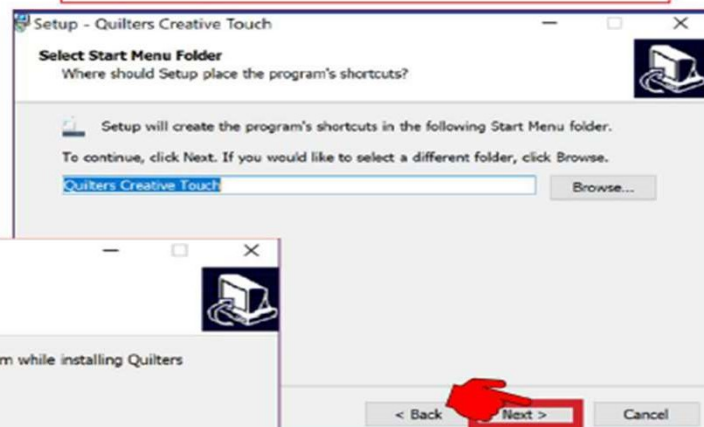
Setup - Quilters Creative Touch

Select Start Menu Folder
Where should Setup place the program's shortcuts?

Setup will create the program's shortcuts in the following Start Menu folder.

To continue, click Next. If you would like to select a different folder, click Browse.

Quilters Creative Touch

Browse...

m while installing Quilters

< Back

Next >

Cancel